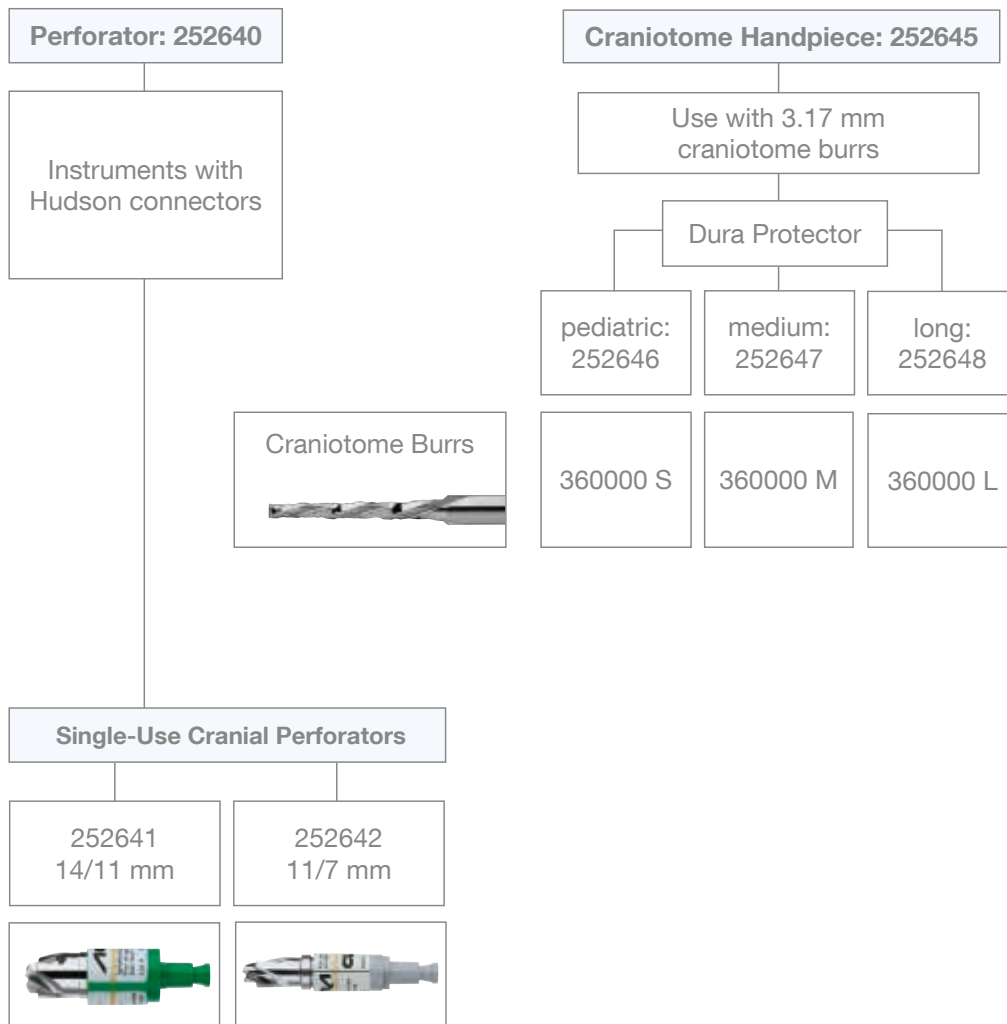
Perforator: 252640

Instruments with Hudson connectors

Craniotome Handpiece: 252645

Use with 3.17 mm craniotome burrs

Dura Protector

pediatric: 252646

medium: 252647

long: 252648

Craniotome Burrs

360000 S

360000 M

360000 L

Single-Use Cranial Perforators

252641 14/11 mm

252642 11/7 mm